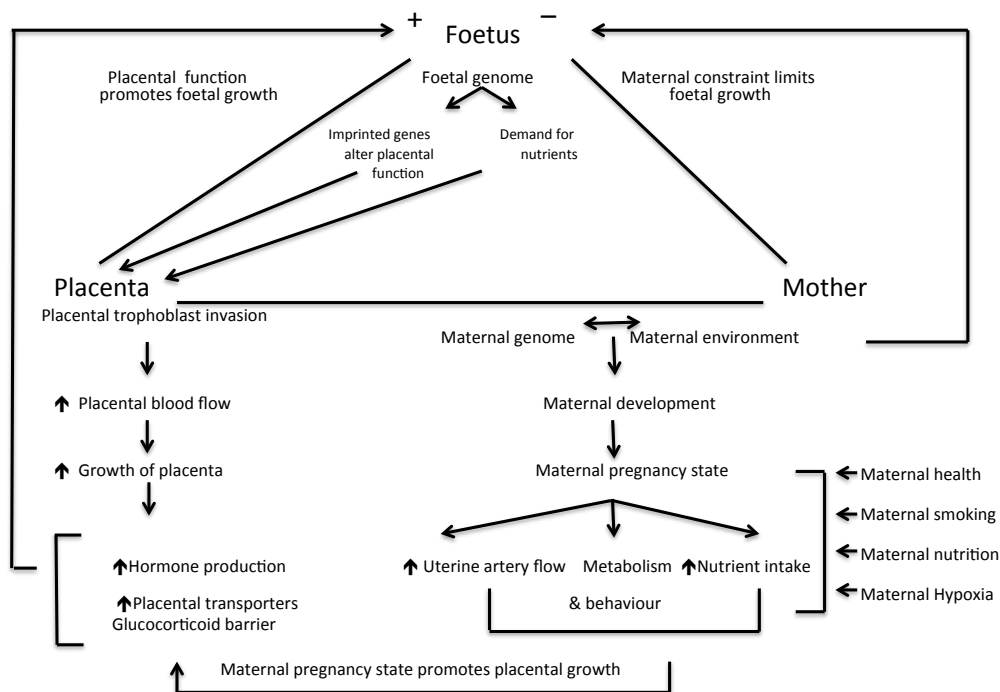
+ Foetus −

Placental function promotes foetal growth

Foetal genome

Maternal constraint limits foetal growth

Imprinted genes alter placental function

Demand for nutrients

Placenta

Mother

Placental trophoblast invasion

Maternal genome

Maternal environment

↑ Placental blood flow

Maternal development

↑ Growth of placenta

Maternal pregnancy state

← Maternal health

← Maternal smoking

← Maternal nutrition

← Maternal Hypoxia

↑Hormone production

↑Placental transporters

Glucocorticoid barrier

↑ Uterine artery flow

Metabolism

& behaviour

↑Nutrient intake

Maternal pregnancy state promotes placental growth